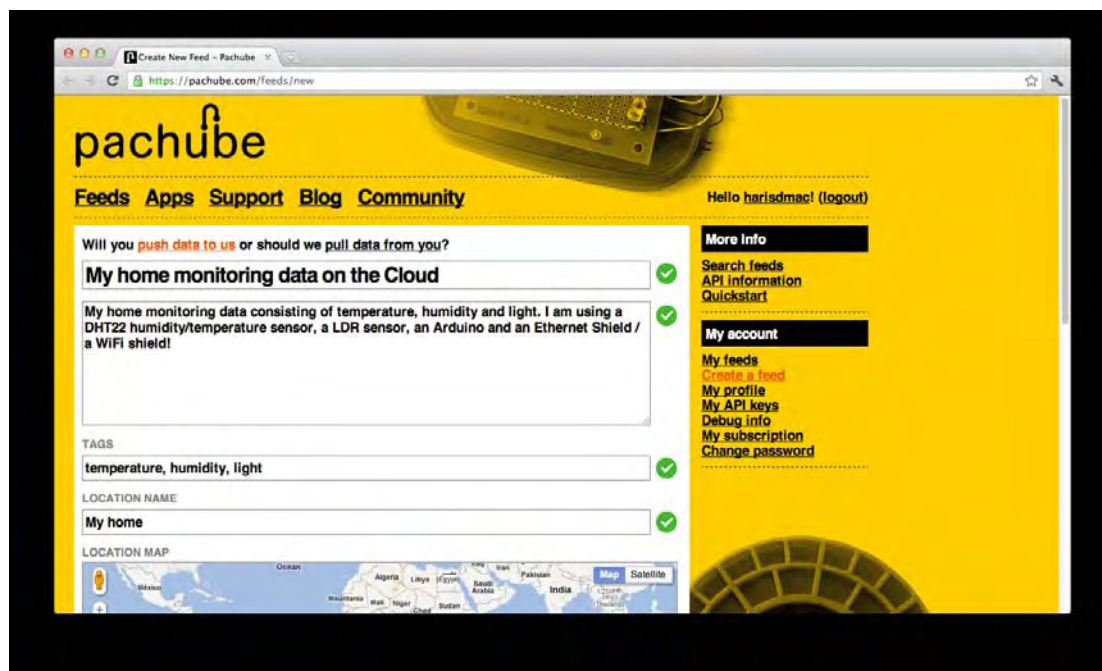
Create New Feed – Pachube ×

https://pachube.com/feeds/new

pachube

Feeds Apps Support Blog Community

Hello harisdmac! (logout)

Will you push data to us or should we pull data from you?

My home monitoring data on the Cloud

My home monitoring data consisting of temperature, humidity and light. I am using a DHT22 humidity/temperature sensor, a LDR sensor, an Arduino and an Ethernet Shield / a WiFi shield!

TAGS

temperature, humidity, light

LOCATION NAME

My home

LOCATION MAP

Map Satellite

Ocean
México
Algeria Libya Egypt
Mauritania Mali Niger Chad Sudan
Saudi Arabia
Iran
Pakistan
India
Thailand

More info

Search feeds
API information
Quickstart

My account

My feeds
Create a feed
My profile
My API keys
Debug info
My subscription
Change password